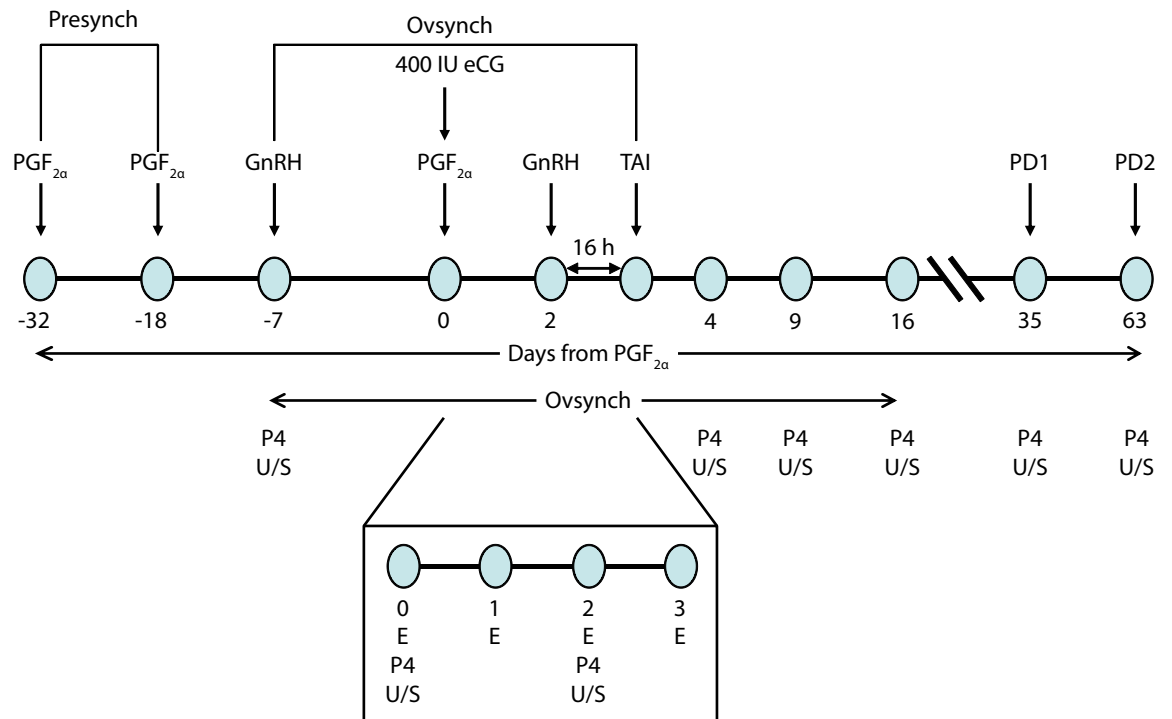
Presynch

Ovsynch

400 IU eCG

$PGF_{2\alpha}$ $PGF_{2\alpha}$ GnRH $PGF_{2\alpha}$ GnRH TAI PD1 PD2

16 h

-32 -18 -7 0 2 4 9 16 35 63

Days from $PGF_{2\alpha}$

Ovsynch

P4 U/S

P4 U/S

P4 U/S

P4 U/S

P4 U/S

P4 U/S

0 E P4 U/S

1 E

2 E P4 U/S

3 E